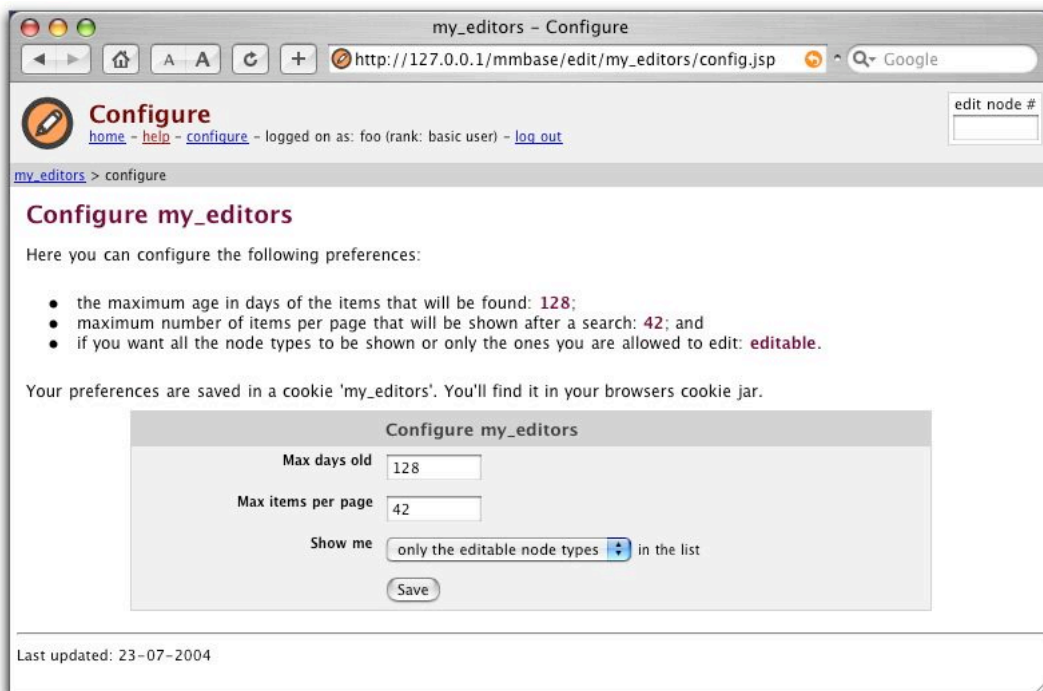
my_editors - Configure

A A

http://127.0.0.1/mmbase/edit/my_editors/config.jsp

Google

Configure

home - help - configure - logged on as: foo (rank: basic user) - log out

edit node #

my_editors > configure

Configure my_editors

Here you can configure the following preferences:

- the maximum age in days of the items that will be found: 128;
- maximum number of items per page that will be shown after a search: 42; and
- if you want all the node types to be shown or only the ones you are allowed to edit: editable.

Your preferences are saved in a cookie 'my_editors'. You'll find it in your browsers cookie jar.

Configure my_editors

Max days old 128

Max items per page 42

Show me only the editable node types in the list

Save

Last updated: 23-07-2004